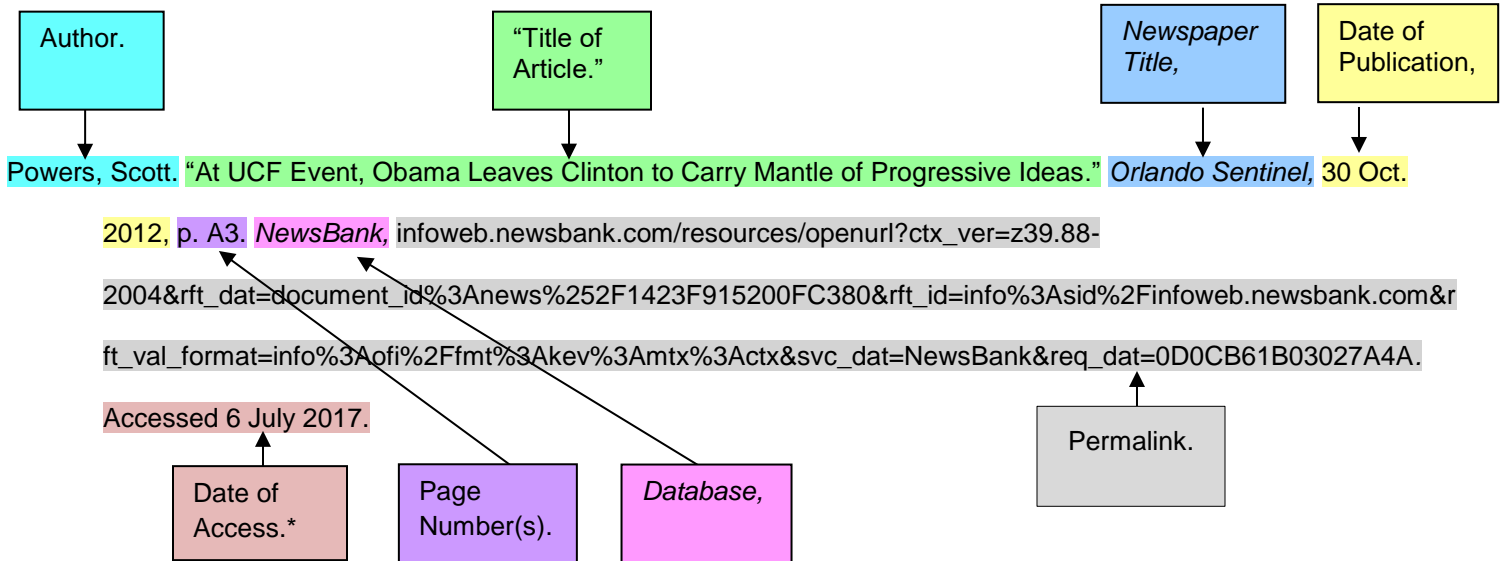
Author.

“Title of Article.”

*Newspaper Title,*

Date of Publication,

Powers, Scott. “At UCF Event, Obama Leaves Clinton to Carry Mantle of Progressive Ideas.” *Orlando Sentinel,* 30 Oct. 2012, p. A3. *NewsBank,* infoweb.newsbank.com/resources/openurl?ctx_ver=z39.88-2004&rft_dat=document_id%3Anews%252F1423F915200FC380&rft_id=info%3Asid%2Finfoweb.newsbank.com&rft_val_format=info%3Aofi%2Ffmt%3Akev%3Amtx%3Actx&svc_dat=NewsBank&req_dat=0D0CB61B03027A4A. Accessed 6 July 2017.

Permalink.

Date of Access.*

Page Number(s).

*Database,*